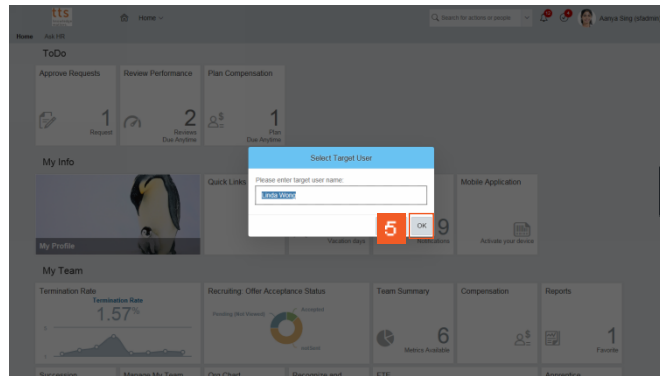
tts

Home

Home Ask HR

Search for actions or people

Aanya Sing (aadmin)

ToDo

Approve Requests

1

Request

Review Performance

2

Reviews Due Anytime

Plan Compensation

1

Plan Due Anytime

My Info

My Profile

Quick Links

Vacation days

9

Mobile Application

Activate your device

Select Target User

Please enter target user name:

Linda Wong

5

OK

My Team

Termination Rate

Termination Rate

1.57%

Recruiting: Offer Acceptance Status

Pending (Not Viewed)

Accepted

Team Summary

6

Metrics Available

Compensation

Reports

1

Favorite

Succession

Manage My Team

Org Chart

Recognize and

FTE

Apprentice